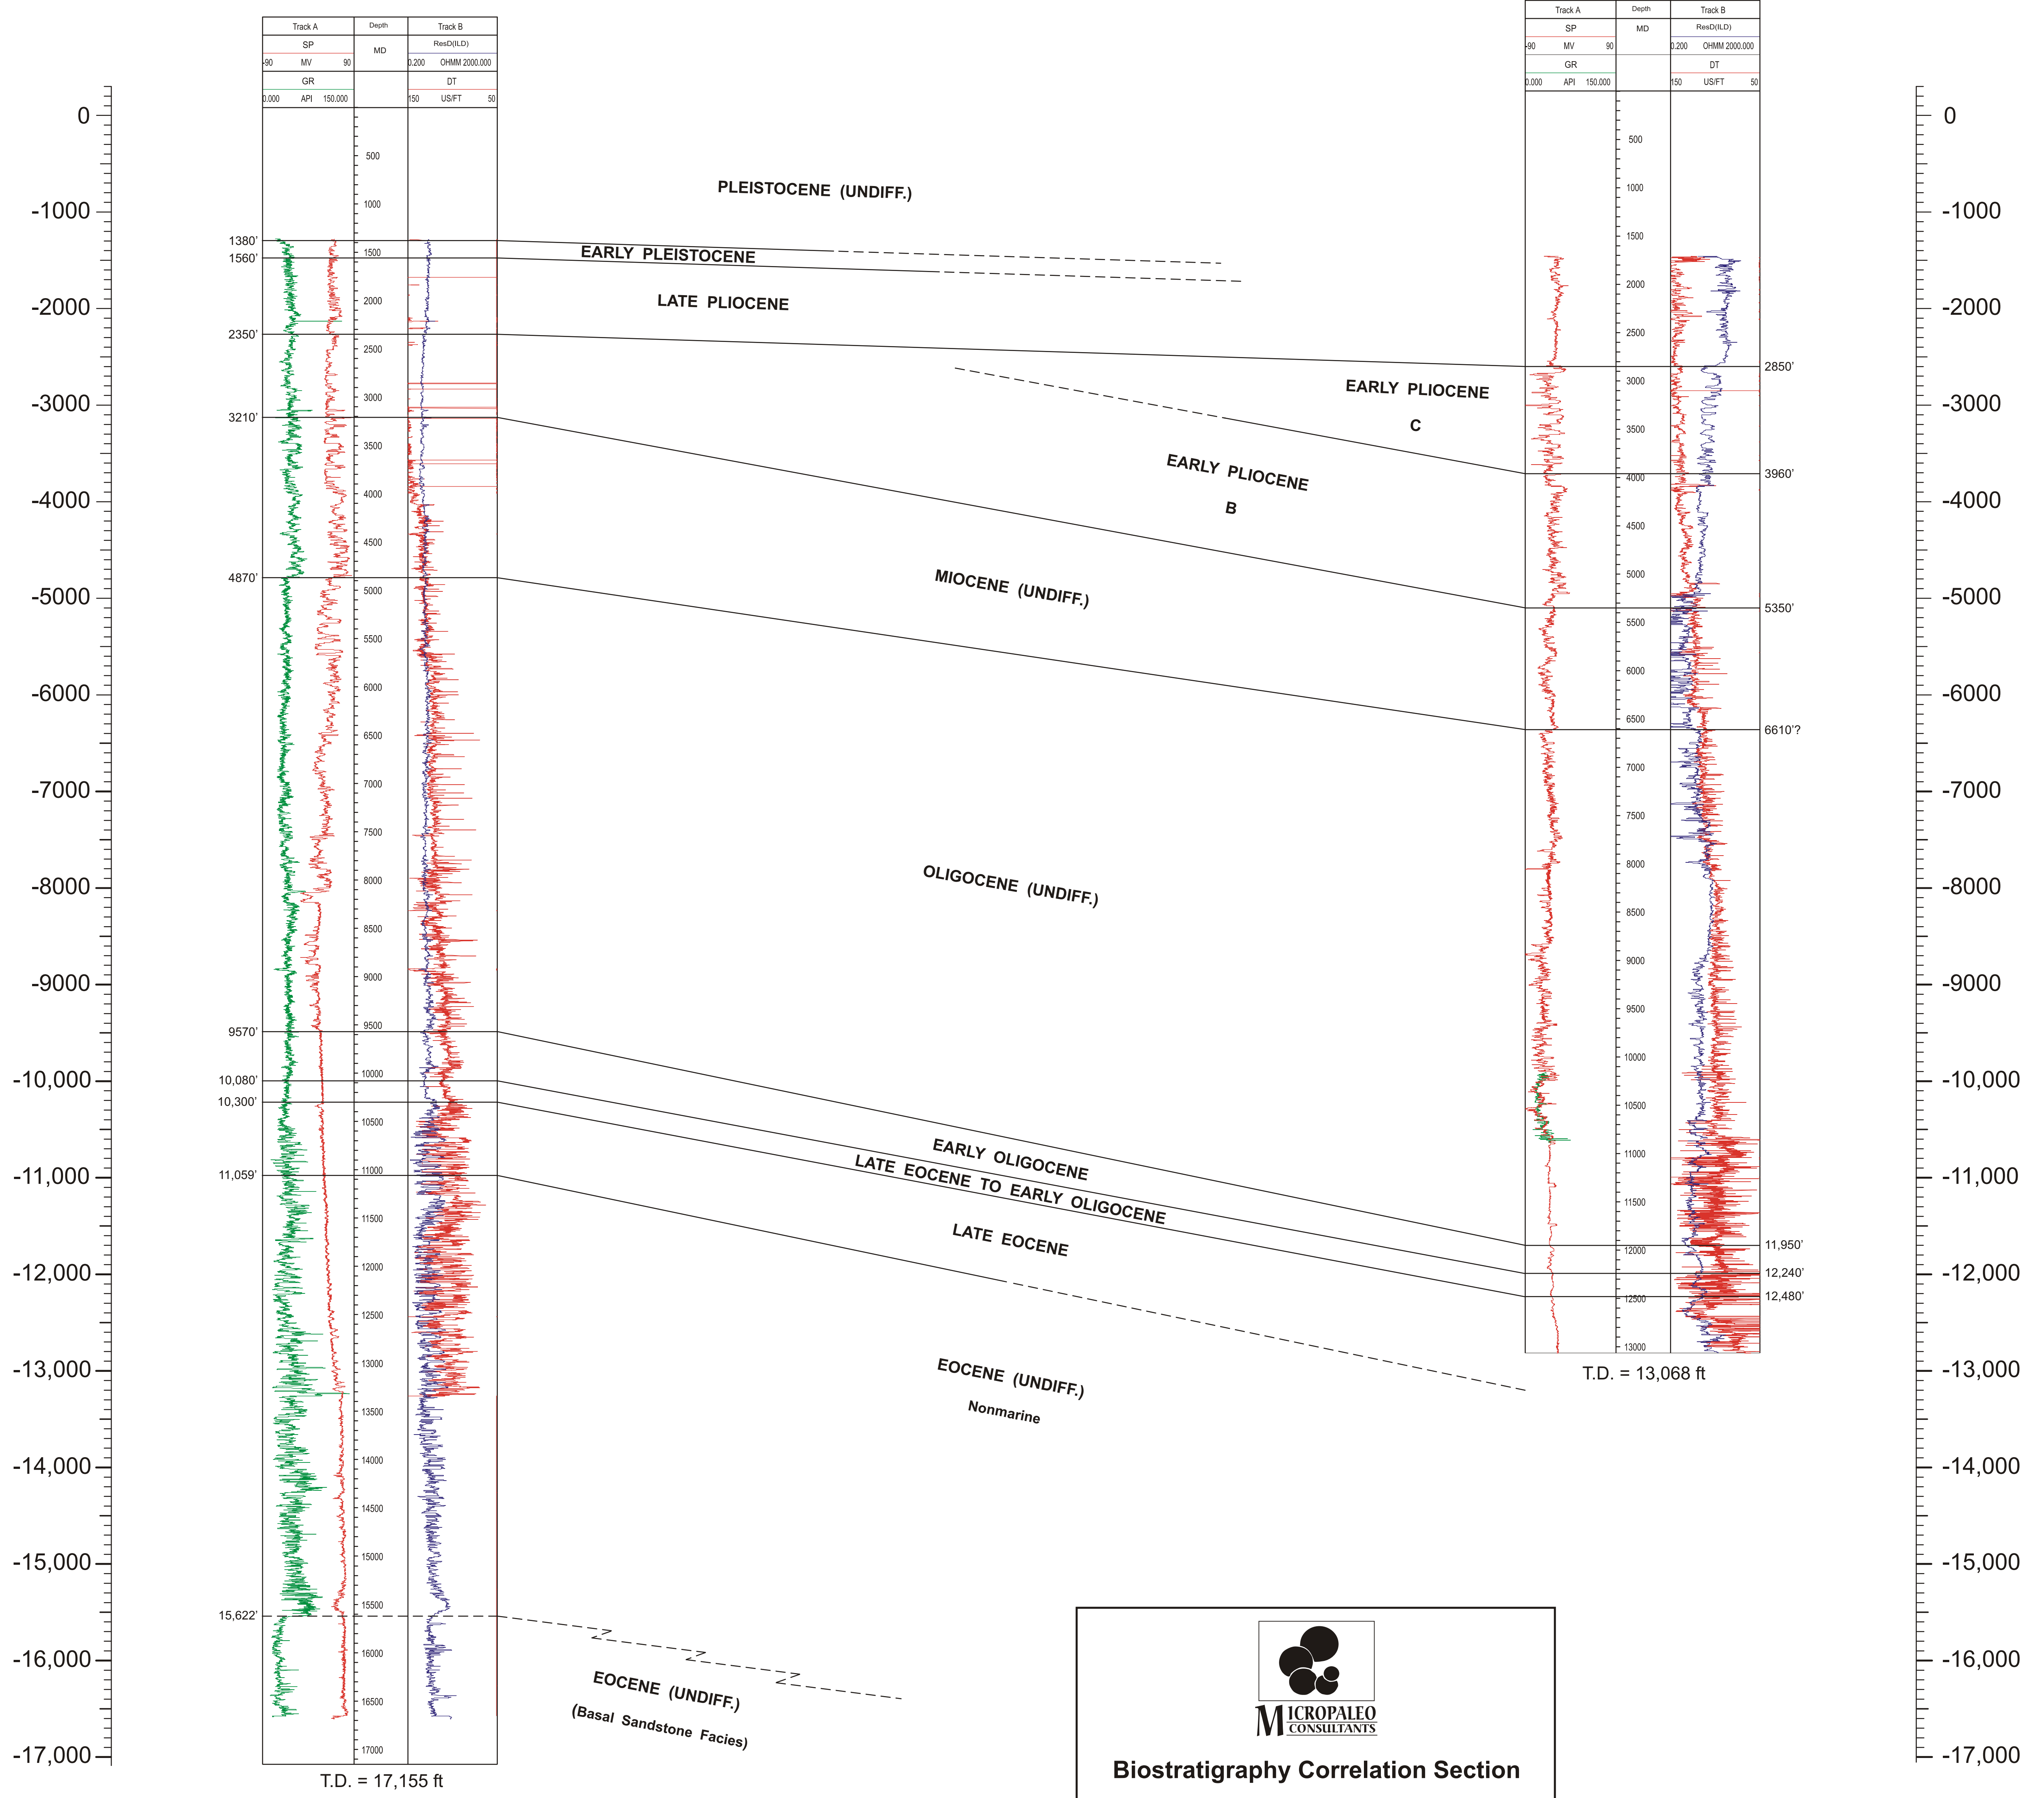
0
-1000
-2000
-3000
-4000
-5000
-6000
-7000
-8000
-9000
-10,000
-11,000
-12,000
-13,000
-14,000
-15,000
-16,000
-17,000

| Track A | Depth | Track B |
|---|---|---|
| SP | MD | ResD(ILD) |
| -90 MV 90 | | 0.200 OHMM 2000.000 |
| GR | | DT |
| 0.000 API 150.000 | | 150 US/FT 50 |

500
1000
1500
2000
2500
3000
3500
4000
4500
5000
5500
6000
6500
7000
7500
8000
8500
9000
9500
10000
10500
11000
11500
12000
12500
13000
13500
14000
14500
15000
15500
16000
16500
17000

1380'
1560'
2350'
3210'
4870'
9570'
10,080'
10,300'
11,059'
15,622'

T.D. = 17,155 ft

PLEISTOCENE (UNDIFF.)
EARLY PLEISTOCENE
LATE PLIOCENE
EARLY PLIOCENE
C
EARLY PLIOCENE
B
MIOCENE (UNDIFF.)
OLIGOCENE (UNDIFF.)
EARLY OLIGOCENE
LATE EOCENE TO EARLY OLIGOCENE
LATE EOCENE
EOCENE (UNDIFF.)
Nonmarine
EOCENE (UNDIFF.)
(Basal Sandstone Facies)

| Track A | Depth | Track B |
|---|---|---|
| SP | MD | ResD(ILD) |
| -90 MV 90 | | 0.200 OHMM 2000.000 |
| GR | | DT |
| 0.000 API 150.000 | | 150 US/FT 50 |

500
1000
1500
2000
2500
3000
3500
4000
4500
5000
5500
6000
6500
7000
7500
8000
8500
9000
9500
10000
10500
11000
11500
12000
12500
13000

2850'
3960'
5350'
6610'?
11,950'
12,240'
12,480'

T.D. = 13,068 ft

MICROPALEO CONSULTANTS
Biostratigraphy Correlation Section

0
-1000
-2000
-3000
-4000
-5000
-6000
-7000
-8000
-9000
-10,000
-11,000
-12,000
-13,000
-14,000
-15,000
-16,000
-17,000